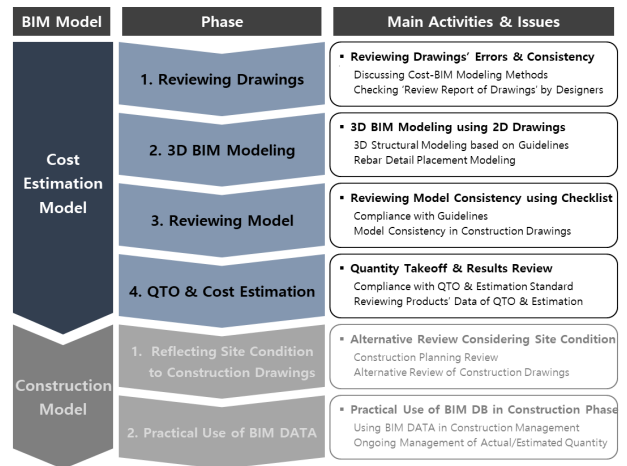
| BIM Model | Phase | Main Activities & Issues |
|---|---|---|
| Cost Estimation Model | 1. Reviewing Drawings | ▪ Reviewing Drawings' Errors & Consistency<br>Discussing Cost-BIM Modeling Methods<br>Checking 'Review Report of Drawings' by Designers |
| | 2. 3D BIM Modeling | ▪ 3D BIM Modeling using 2D Drawings<br>3D Structural Modeling based on Guidelines<br>Rebar Detail Placement Modeling |
| | 3. Reviewing Model | ▪ Reviewing Model Consistency using Checklist<br>Compliance with Guidelines<br>Model Consistency in Construction Drawings |
| | 4. QTO & Cost Estimation | ▪ Quantity Takeoff & Results Review<br>Compliance with QTO & Estimation Standard<br>Reviewing Products' Data of QTO & Estimation |
| Construction Model | 1. Reflecting Site Condition to Construction Drawings | ▪ Alternative Review Considering Site Condition<br>Construction Planning Review<br>Alternative Review of Construction Drawings |
| | 2. Practical Use of BIM DATA | ▪ Practical Use of BIM DB in Construction Phase<br>Using BIM DATA in Construction Management<br>Ongoing Management of Actual/Estimated Quantity |